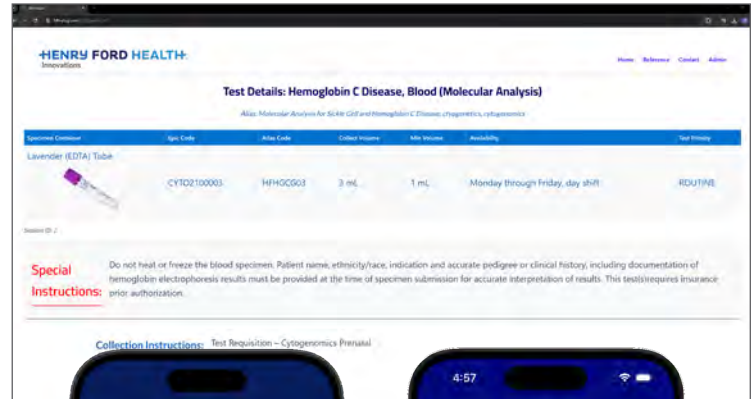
HENRY FORD HEALTH
Innovations

Home Reference Contact Admin

Test Details: Hemoglobin C Disease, Blood (Molecular Analysis)

Alias: Molecular Analysis for Sickle Cell and Hemoglobin C Disease; cytogenetics, cytogenomics

| Specimen Container | Epic Code | Atlas Code | Collect Volume | Min Volume | Availability | Test Priority |
|---|---|---|---|---|---|---|
| Lavender (EDTA) Tube | CYTO2100003 | HFHGCG03 | 3 mL | 1 mL | Monday through Friday, day shift | ROUTINE |

Session ID: 2

Special Instructions: Do not heat or freeze the blood specimen. Patient name, ethnicity/race, indication and accurate pedigree or clinical history, including documentation of hemoglobin electrophoresis results must be provided at the time of specimen submission for accurate interpretation of results. This test(s)requires insurance prior authorization.

Collection Instructions: Test Requisition – Cytogenomics Prenatal

4:57